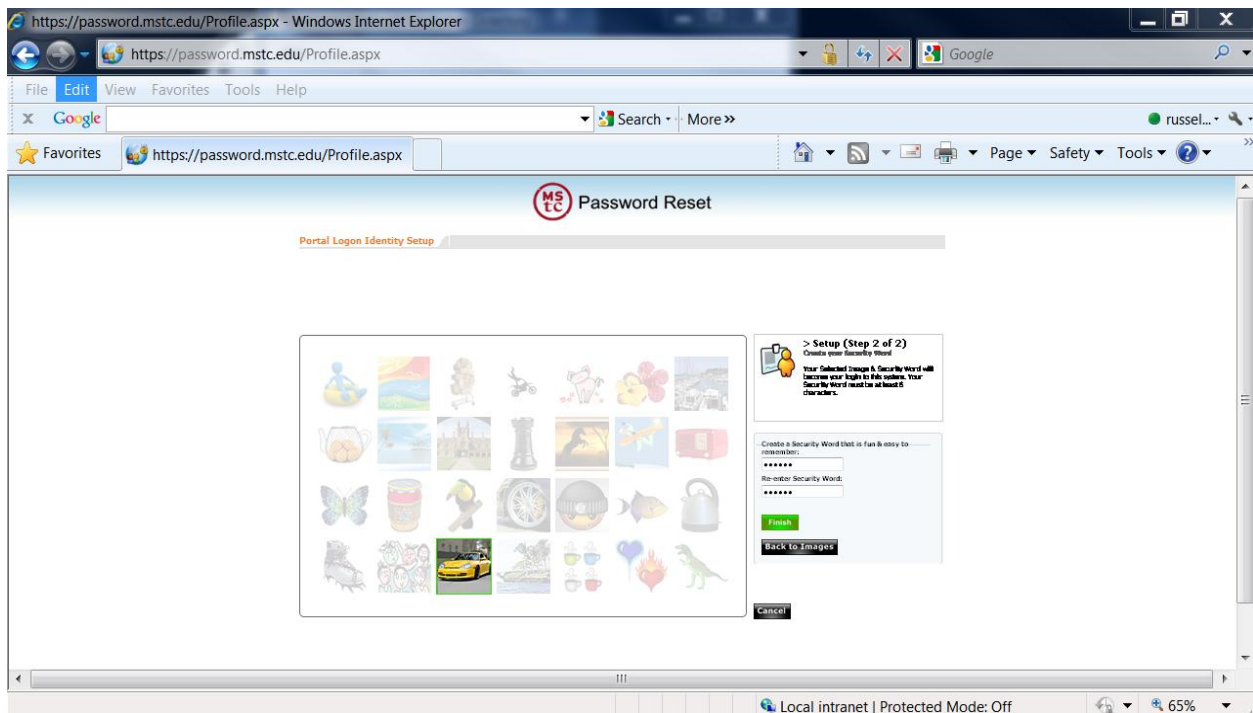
https://password.mstc.edu/Profile.aspx - Windows Internet Explorer

https://password.mstc.edu/Profile.aspx

Google

File Edit View Favorites Tools Help

Google

Search · More »

russel...

Favorites

https://password.mstc.edu/Profile.aspx

Page ▾ Safety ▾ Tools ▾

MS TC Password Reset

Portal Logon Identity Setup

> Setup (Step 2 of 2)
Create your Security Word

Your Selected Image & Security Word will become your login to this system. Your Security Word must be at least 6 characters.

Create a Security Word that is fun & easy to remember:

••••••

Re-enter Security Word:

••••••

Finish

Back to Images

Cancel

Local intranet | Protected Mode: Off

65%